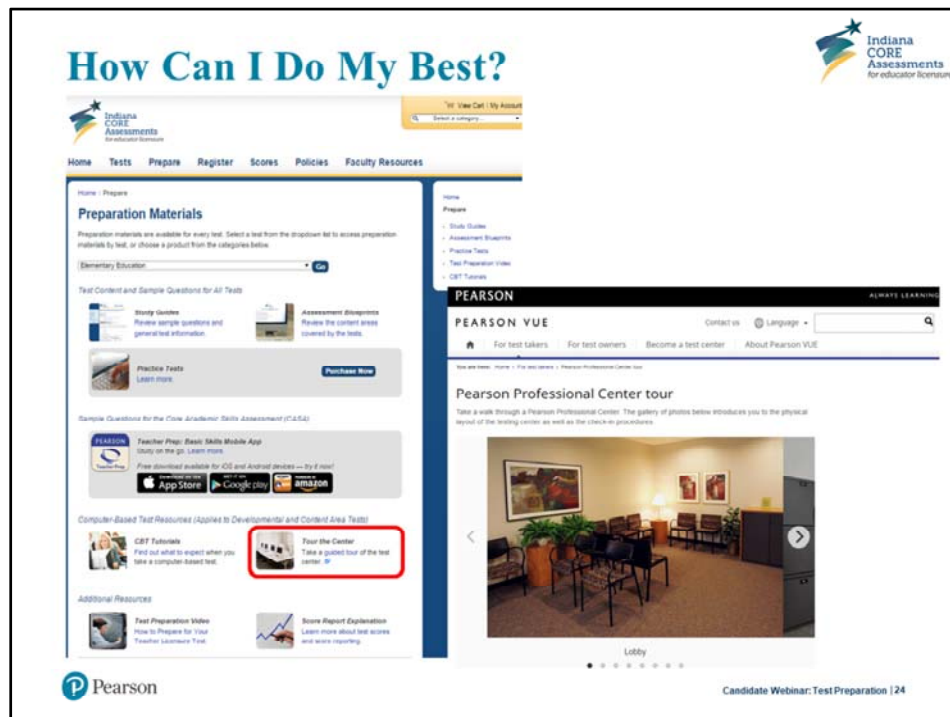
How Can I Do My Best?

Indiana CORE Assessments for educator licensure

Indiana CORE Assessments for educator licensure

View Cart | My Account

Select a category...

Home Tests Prepare Register Scores Policies Faculty Resources

Home > Prepare

Preparation Materials

Preparation materials are available for every test. Select a test from the dropdown list to access preparation materials by test, or choose a product from the categories below.

Elementary Education Go

Test Content and Sample Questions for All Tests

Study Guides
Review sample questions and general test information.

Assessment Blueprints
Review the content areas covered by the tests.

Practice Tests
Learn more.

Purchase Now

Sample Questions for the Core Academic Skills Assessment (CASA)

Teacher Prep: Basic Skills Mobile App
Study on the go. Learn more.
Free download available for iOS and Android devices — try it now!

App Store Google play amazon

Computer-Based Test Resources (Applies to Developmental and Content Area Tests)

CBT Tutorials
Find out what to expect when you take a computer-based test.

Tour the Center
Take a guided tour of the test center.

Additional Resources

Test Preparation Video
How to Prepare for Your Teacher Licensure Test.

Score Report Explanation
Learn more about test scores and score reporting.

Home
Prepare
Study Guides
Assessment Blueprints
Practice Tests
Test Preparation Video
CBT Tutorials

PEARSON ALWAYS LEARNING

PEARSON VUE Contact us Language

For test takers For test owners Become a test center About Pearson VUE

You are here: Home > For test takers > Pearson Professional Center tour

Pearson Professional Center tour

Take a walk through a Pearson Professional Center. The gallery of photos below introduces you to the physical layout of the testing center as well as the check-in procedures.

Lobby

Pearson

Candidate Webinar: Test Preparation | 24